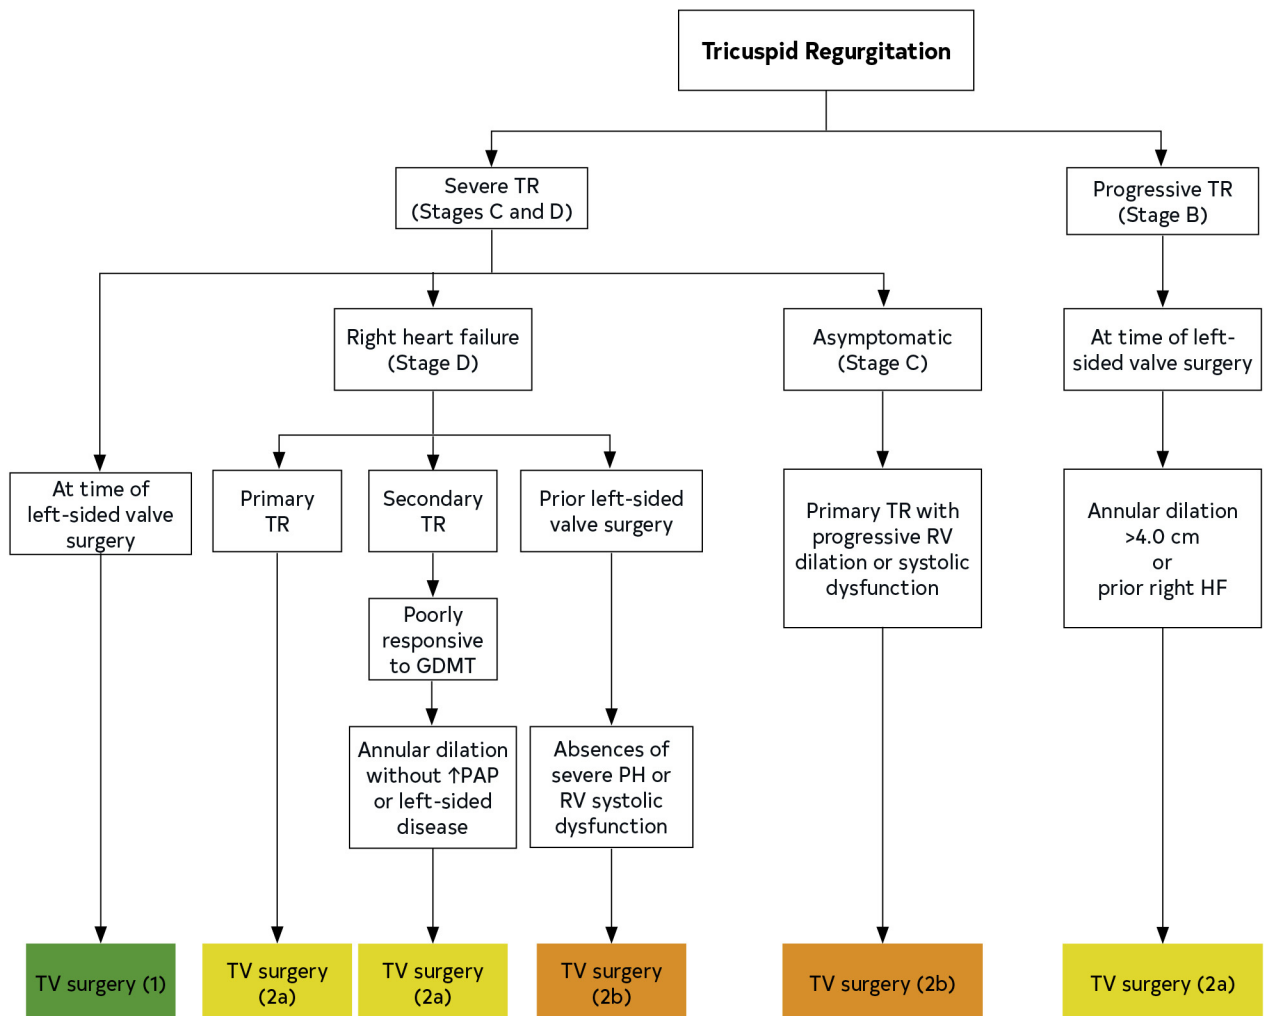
Tricuspid Regurgitation

Severe TR (Stages C and D)

Progressive TR (Stage B)

At time of left-sided valve surgery

Right heart failure (Stage D)

Primary TR

Secondary TR

Poorly responsive to GDMT

Annular dilation without ↑PAP or left-sided disease

Prior left-sided valve surgery

Absences of severe PH or RV systolic dysfunction

Asymptomatic (Stage C)

Primary TR with progressive RV dilation or systolic dysfunction

At time of left-sided valve surgery

Annular dilation >4.0 cm or prior right HF

TV surgery (1)

TV surgery (2a)

TV surgery (2a)

TV surgery (2b)

TV surgery (2b)

TV surgery (2a)